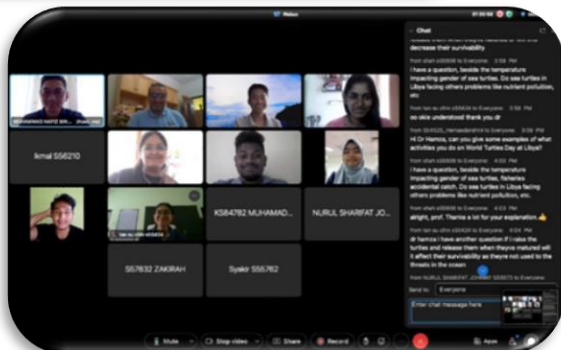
Chat

decrease their survivability

from shah s56936 to Everyone 3:56 PM
i have a question, beside the temperature impacting gender of sea turtles. Do sea turtles in Libya facing others problems like nutrient pollution, etc

from tan su shin s55424 to Everyone 3:56 PM
oo okie understood thank you dr

from S54525_ Hemadevi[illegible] to Everyone 3:58 PM
Hi Dr Hamza, can you give some examples of what activities you do on World Turtles Day at Libya?

from shah s56936 to Everyone 4:00 PM
i have a question, beside the temperature impacting gender of sea turtles, fisheries accidental catch. Do sea turtles in Libya facing others problems like nutrient pollution, etc.

from shah s56936 to Everyone 4:02 PM
alright, prof. Thanks a lot for your explanation 👍

from tan su shin s55424 to Everyone 4:04 PM
dr hamza i have another question if i take the turtles and release them when theyre matured will it affect their survivability as theyre not used to the threats in the ocean

from NURUL SHARIFAT JOHARI S55673 to Everyone

Send to: Everyone

Enter chat message here

MUHAMMAD HAFIZ BIN...

Ikmal S56210

K584782 MUHAMAD...

NURUL SHARIFAT JO...

tan su shin s55424

S57832 ZAKIRAH

Syakir S55762

Mute

Stop video

Share

Record